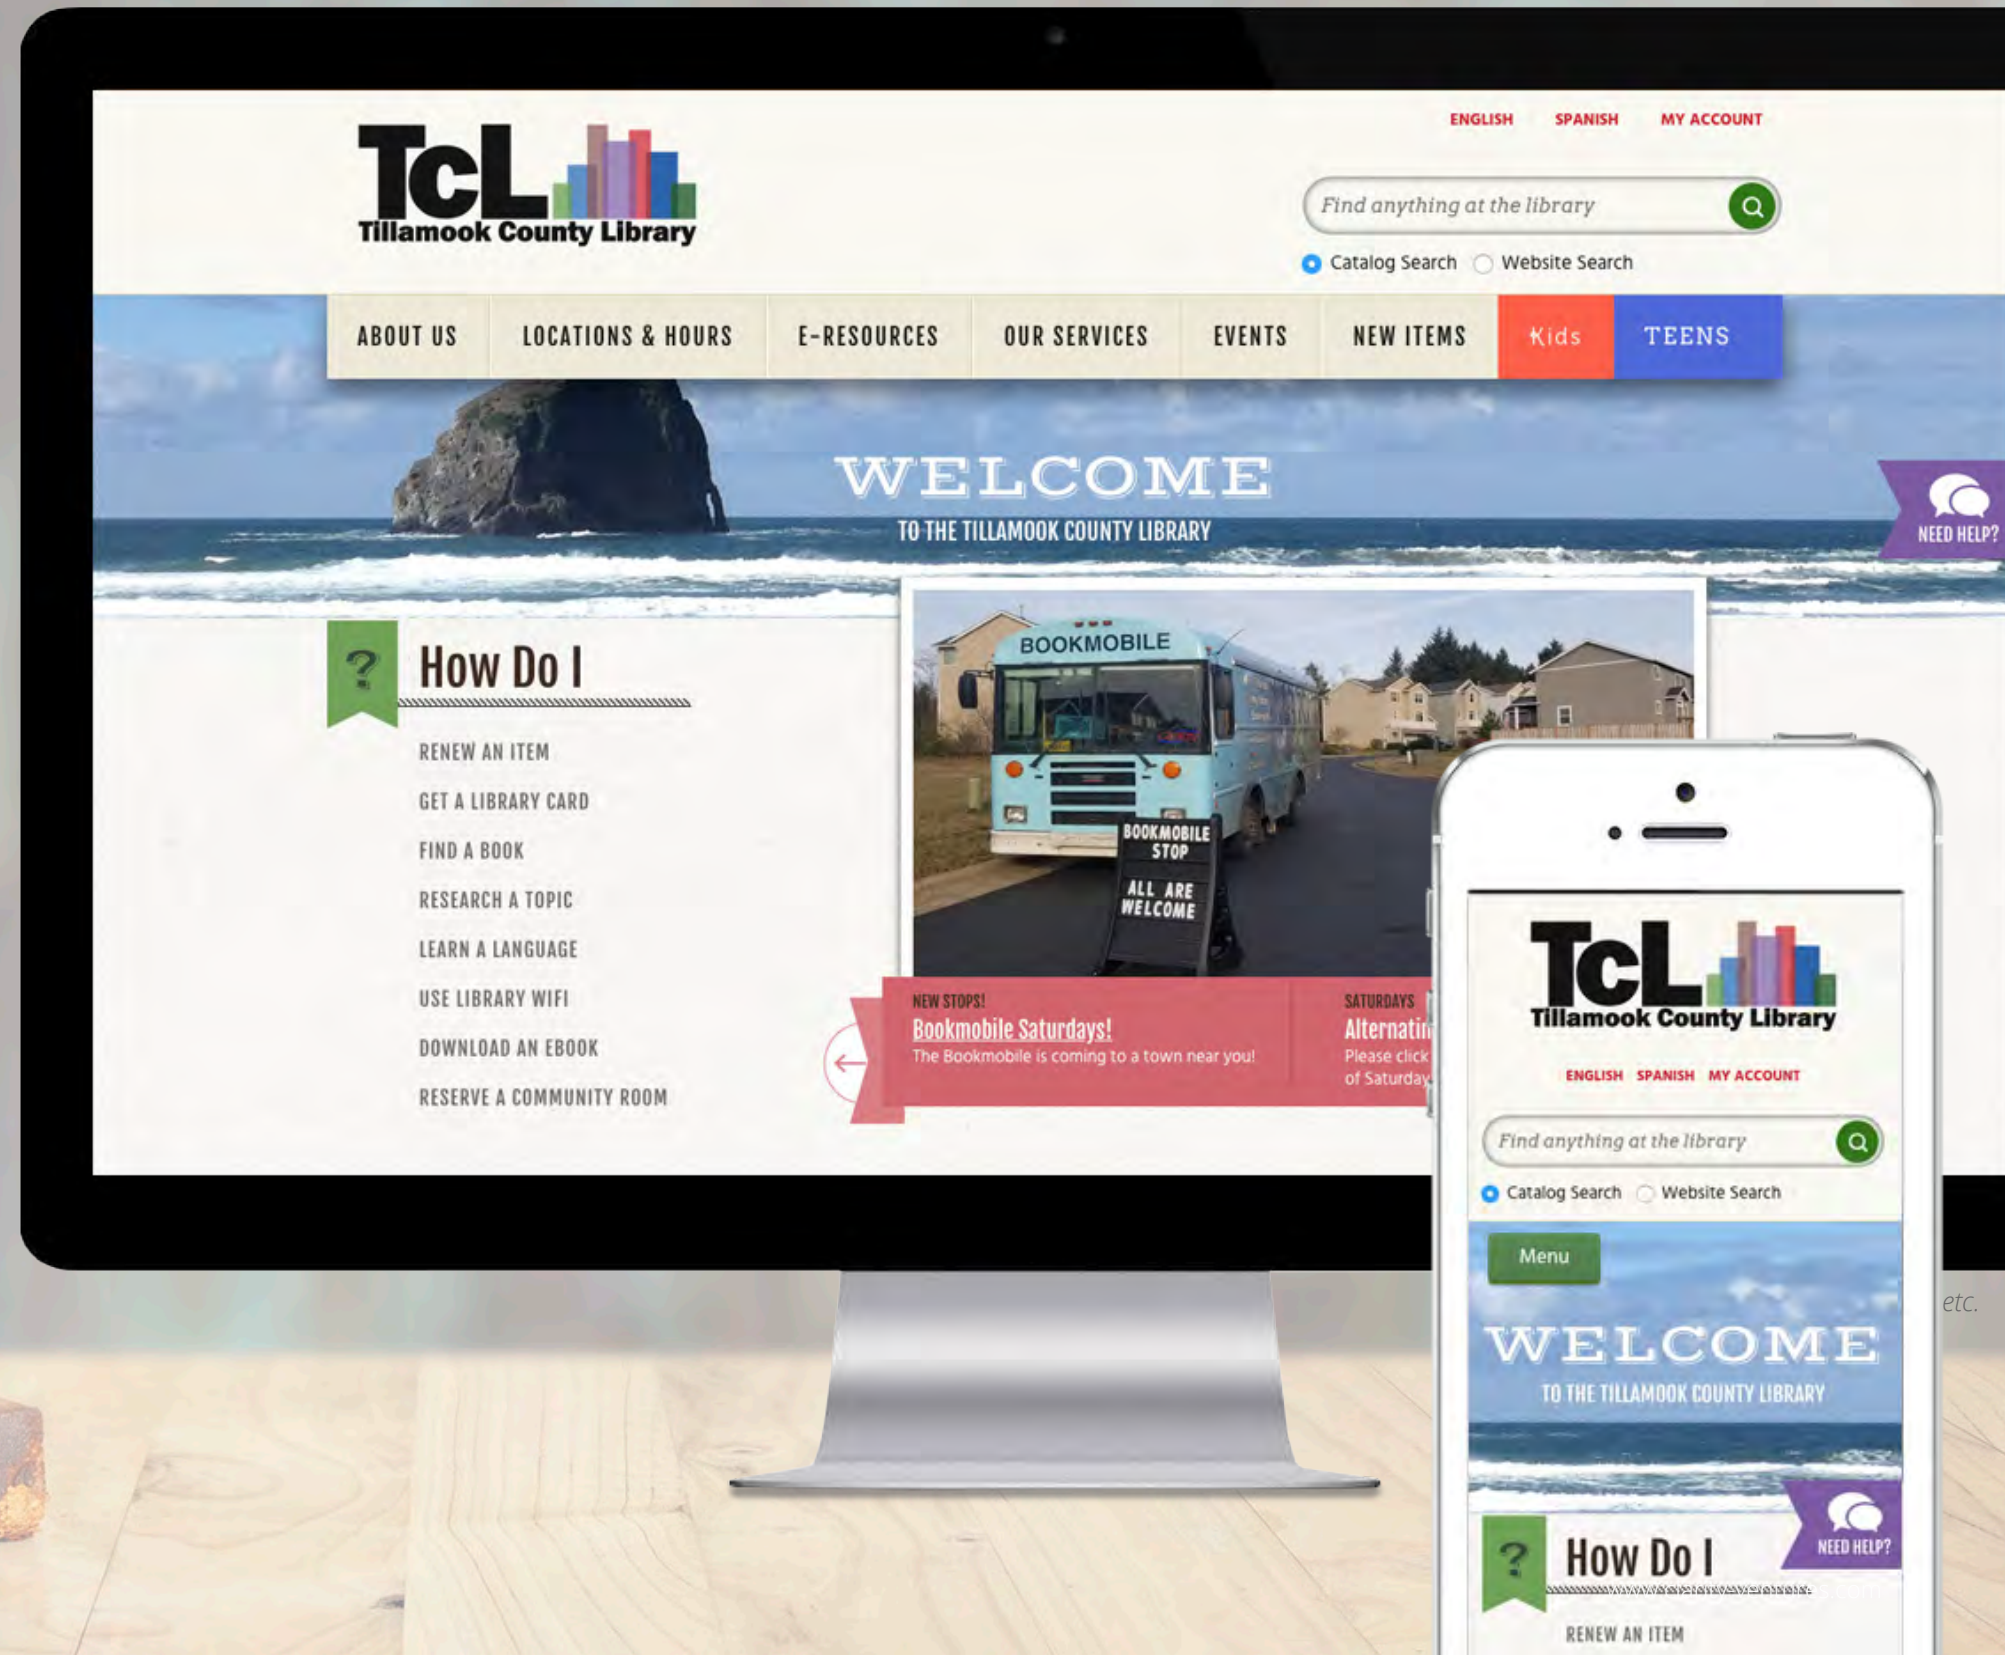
TcL
Tillamook County Library

ENGLISH SPANISH MY ACCOUNT

Find anything at the library

Catalog Search Website Search

ABOUT US LOCATIONS & HOURS E-RESOURCES OUR SERVICES EVENTS NEW ITEMS Kids TEENS

WELCOME
TO THE TILLAMOOK COUNTY LIBRARY

NEED HELP?

?
How Do I

RENEW AN ITEM
GET A LIBRARY CARD
FIND A BOOK
RESEARCH A TOPIC
LEARN A LANGUAGE
USE LIBRARY WIFI
DOWNLOAD AN EBOOK
RESERVE A COMMUNITY ROOM

BOOKMOBILE

BOOKMOBILE STOP
ALL ARE WELCOME

NEW STOPS!
Bookmobile Saturdays!
The Bookmobile is coming to a town near you!

SATURDAYS
Alternati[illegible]
Please click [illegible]
of Saturday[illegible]

TcL
Tillamook County Library

ENGLISH SPANISH MY ACCOUNT

Find anything at the library

Catalog Search Website Search

Menu

WELCOME
TO THE TILLAMOOK COUNTY LIBRARY

NEED HELP?

?
How Do I

RENEW AN ITEM

etc.